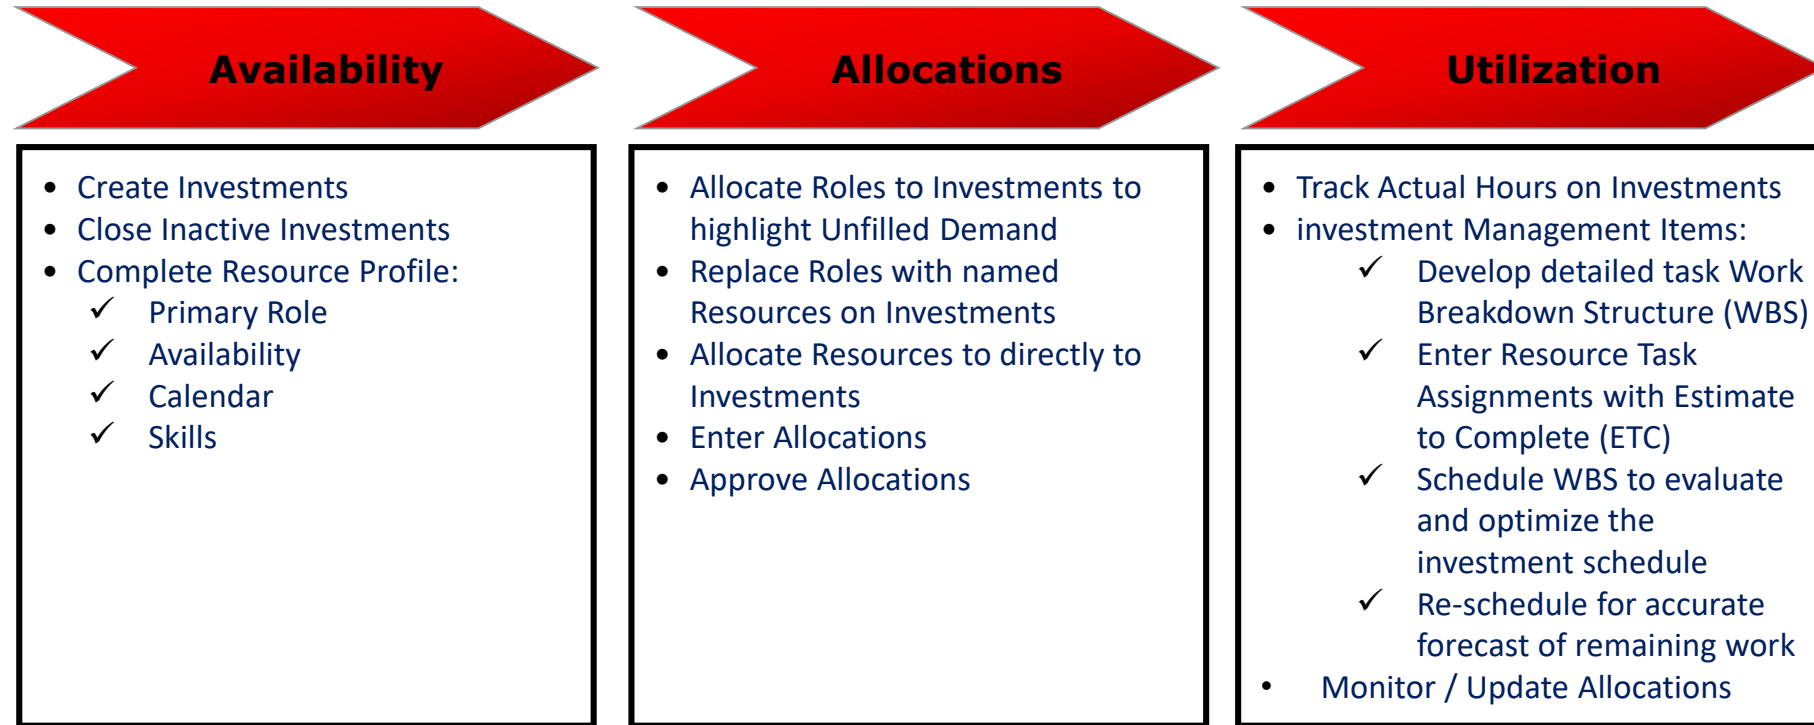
Availability

Allocations

Utilization

- Create Investments
- Close Inactive Investments
- Complete Resource Profile:
  ✓ Primary Role
  ✓ Availability
  ✓ Calendar
  ✓ Skills

- Allocate Roles to Investments to highlight Unfilled Demand
- Replace Roles with named Resources on Investments
- Allocate Resources to directly to Investments
- Enter Allocations
- Approve Allocations

- Track Actual Hours on Investments
- investment Management Items:
  ✓ Develop detailed task Work Breakdown Structure (WBS)
  ✓ Enter Resource Task Assignments with Estimate to Complete (ETC)
  ✓ Schedule WBS to evaluate and optimize the investment schedule
  ✓ Re-schedule for accurate forecast of remaining work
- Monitor / Update Allocations